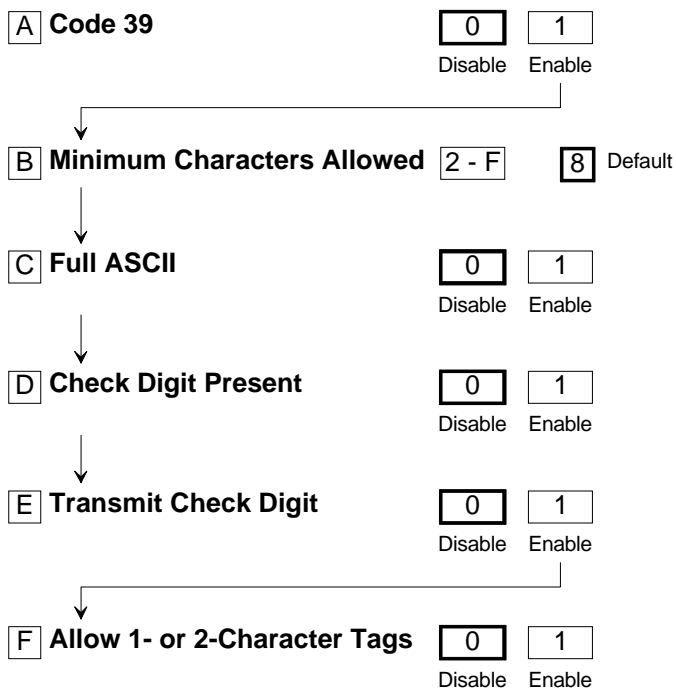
A Code 39
0 1
Disable Enable

B Minimum Characters Allowed 2 - F 8 Default

C Full ASCII
0 1
Disable Enable

D Check Digit Present
0 1
Disable Enable

E Transmit Check Digit
0 1
Disable Enable

F Allow 1- or 2-Character Tags
0 1
Disable Enable